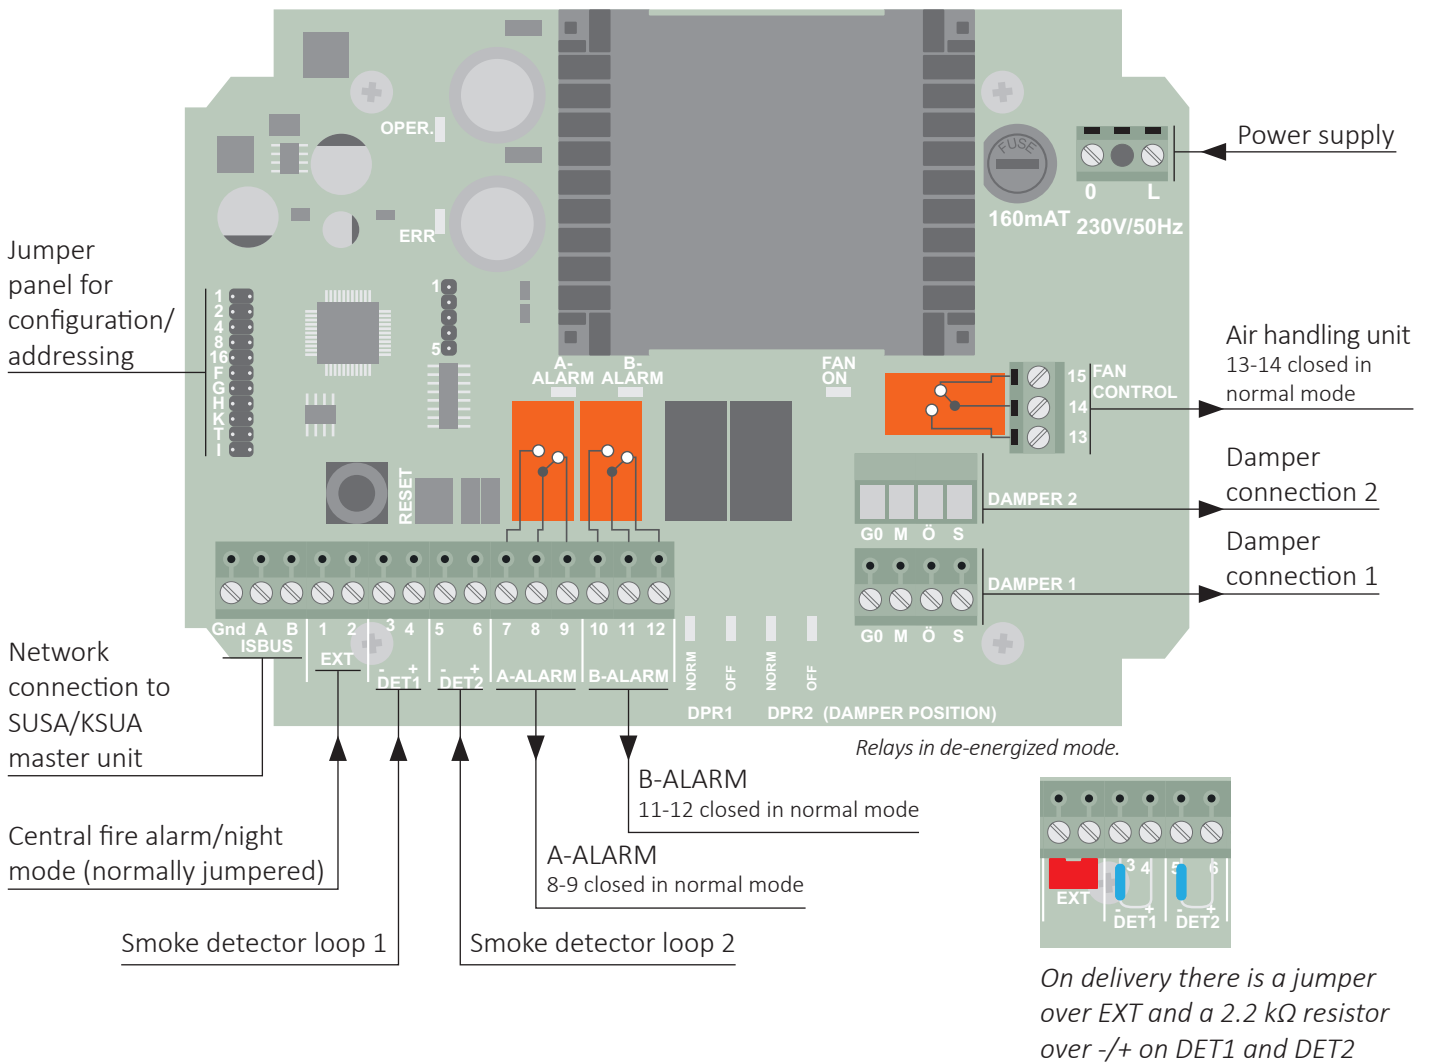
OPER.

ERR

FUSE

160mAT

0 L

230V/50Hz

Power supply

Jumper panel for configuration/ addressing

1
2
4
8
16
F
G
H
K
T
I

1

5

RESET

A-ALARM

B-ALARM

FAN ON

15 FAN CONTROL
14
13

Air handling unit
13-14 closed in normal mode

DAMPER 2

G0 M Ö S

Damper connection 2

DAMPER 1

G0 M Ö S

Damper connection 1

Gnd A B
ISBUS

1 2
EXT

3 4
- +
DET1

5 6
- +
DET2

7 8 9
A-ALARM

10 11 12
B-ALARM

NORM OFF NORM OFF

DPR1 DPR2 (DAMPER POSITION)

Relays in de-energized mode.

Network connection to SUSA/KSUA master unit

Central fire alarm/night mode (normally jumpered)

Smoke detector loop 1

Smoke detector loop 2

B-ALARM
11-12 closed in normal mode

A-ALARM
8-9 closed in normal mode

3 4 5 6
EXT
- +
DET1
- +
DET2

On delivery there is a jumper over EXT and a 2.2 kΩ resistor over -/+ on DET1 and DET2